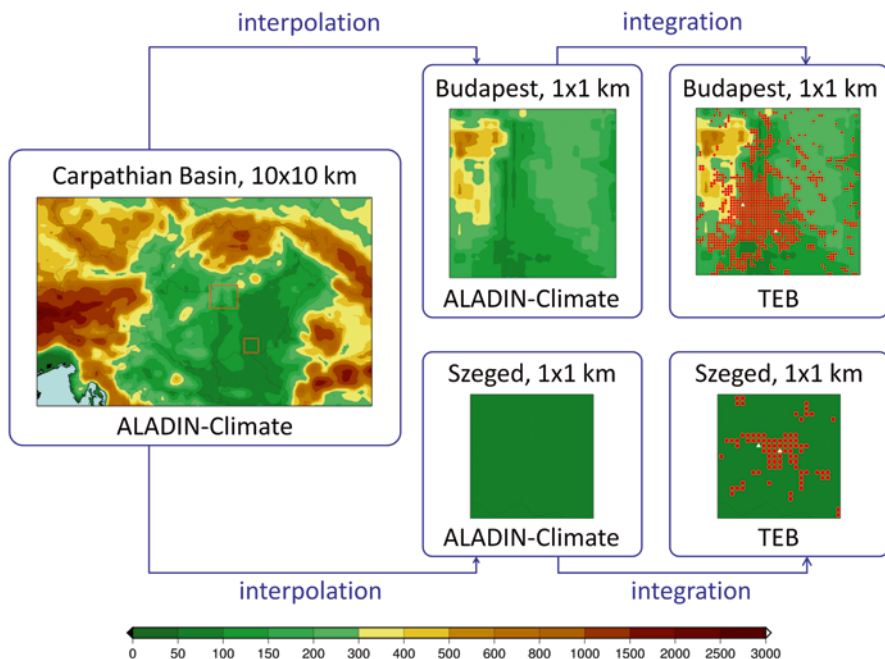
interpolation

integration

Budapest, 1x1 km

ALADIN-Climate

Budapest, 1x1 km

TEB

Carpathian Basin, 10x10 km

ALADIN-Climate

Szeged, 1x1 km

ALADIN-Climate

Szeged, 1x1 km

TEB

interpolation

integration

0 50 100 150 200 300 400 500 600 800 1000 1500 2000 2500 3000